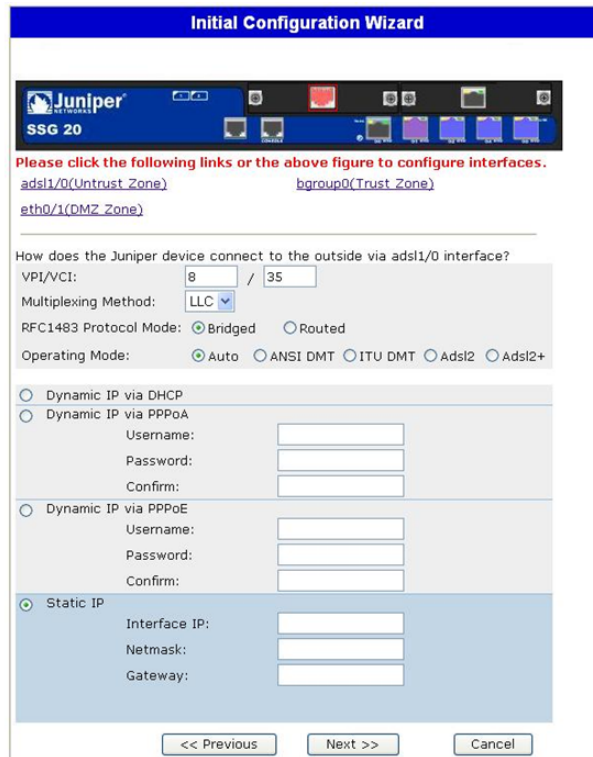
Initial Configuration Wizard

Juniper NETWORKS
SSG 20
CONSOLE

Please click the following links or the above figure to configure interfaces.

adsl1/0(Untrust Zone)
bgroup0(Trust Zone)
eth0/1(DMZ Zone)

How does the Juniper device connect to the outside via adsl1/0 interface?

VPI/VCI: 8 / 35
Multiplexing Method: LLC
RFC1483 Protocol Mode: Bridged Routed
Operating Mode: Auto ANSI DMT ITU DMT Adsl2 Adsl2+

Dynamic IP via DHCP
Dynamic IP via PPPoA
Username:
Password:
Confirm:
Dynamic IP via PPPoE
Username:
Password:
Confirm:
Static IP
Interface IP:
Netmask:
Gateway:

<< Previous
Next >>
Cancel